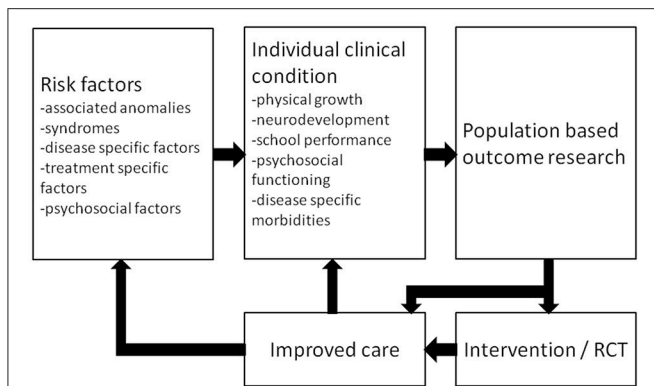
Risk factors
-associated anomalies
-syndromes
-disease specific factors
-treatment specific factors
-psychosocial factors

Individual clinical condition
-physical growth
-neurodevelopment
-school performance
-psychosocial functioning
-disease specific morbidities

Population based outcome research

Improved care

Intervention / RCT